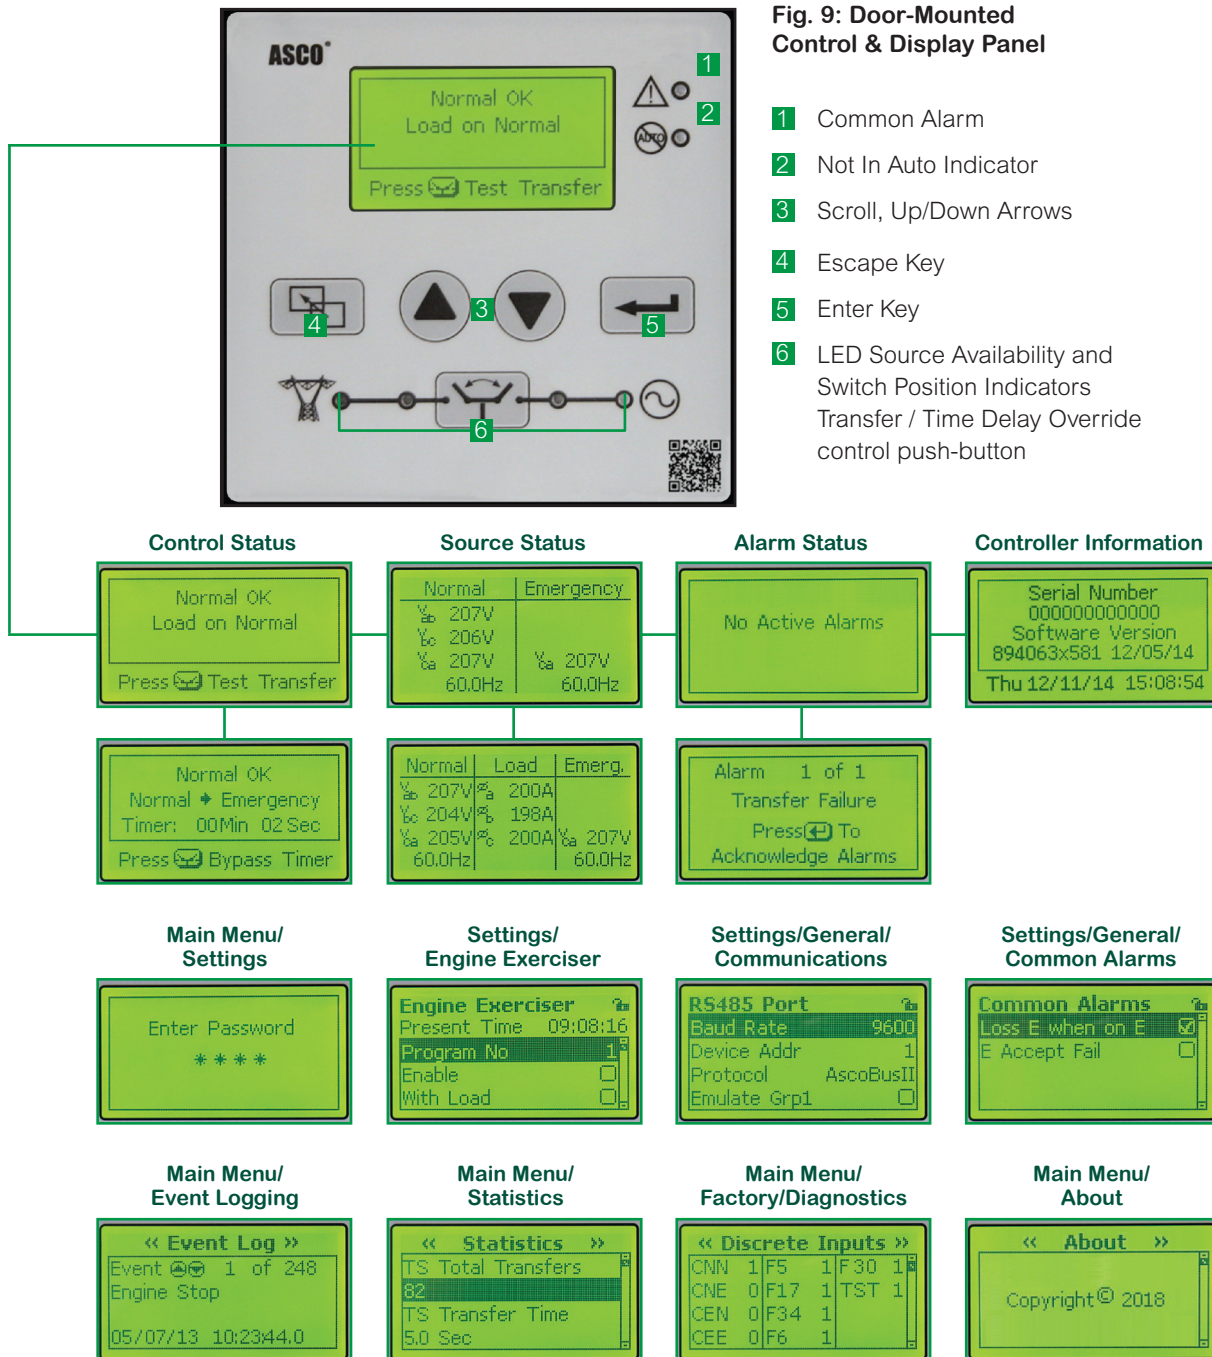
ASCO

Normal OK
Load on Normal

Press Test Transfer

1
2
4
3
5
6

Fig. 9: Door-Mounted Control & Display Panel

1 Common Alarm

2 Not In Auto Indicator

3 Scroll, Up/Down Arrows

4 Escape Key

5 Enter Key

6 LED Source Availability and Switch Position Indicators Transfer / Time Delay Override control push-button

Control Status

Normal OK
Load on Normal
Press Test Transfer

Source Status

| Normal | Emergency |
|---|---|
| Vab 207V | |
| Vbc 206V | |
| Vca 207V | Vca 207V |
| 60.0Hz | 60.0Hz |

Alarm Status

No Active Alarms

Controller Information

Serial Number
000000000000
Software Version
894063x581 12/05/14
Thu 12/11/14 15:08:54

Normal OK
Normal → Emergency
Timer: 00Min 02Sec
Press Bypass Timer

| Normal | Load | Emerg. |
|---|---|---|
| Vab 207V | Ia 200A | |
| Vbc 204V | Ib 198A | |
| Vca 205V | Ic 200A | Vca 207V |
| 60.0Hz | | 60.0Hz |

Alarm 1 of 1
Transfer Failure
Press To
Acknowledge Alarms

Main Menu/
Settings

Enter Password
****

Settings/
Engine Exerciser

Engine Exerciser
Present Time 09:08:16
Program No 1
Enable
With Load

Settings/General/
Communications

RS485 Port
Baud Rate 9600
Device Addr 1
Protocol AscoBusII
Emulate Grp1

Settings/General/
Common Alarms

Common Alarms
Loss E when on E
E Accept Fail

Main Menu/
Event Logging

« Event Log »
Event 1 of 248
Engine Stop
05/07/13 10:23:44.0

Main Menu/
Statistics

« Statistics »
TS Total Transfers
82
TS Transfer Time
5.0 Sec

Main Menu/
Factory/Diagnostics

« Discrete Inputs »
CNN 1 F5 1 F30 1
CNE 0 F17 1 TST 1
CEN 0 F34 1
CEE 0 F6 1

Main Menu/
About

« About »
Copyright© 2018